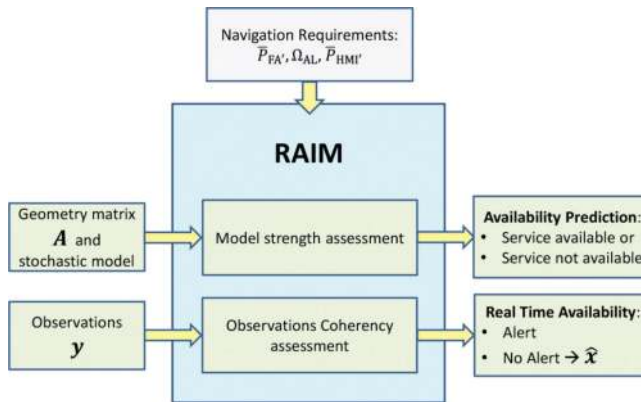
Navigation Requirements:
$\overline{P}_{FA'}, \Omega_{AL}, \overline{P}_{HMI'}$

RAIM

Geometry matrix
$\boldsymbol{A}$ and
stochastic model

Model strength assessment

Availability Prediction:
• Service available or
• Service not available

Observations
$\boldsymbol{y}$

Observations Coherency assessment

Real Time Availability:
• Alert
• No Alert → $\hat{\boldsymbol{x}}$